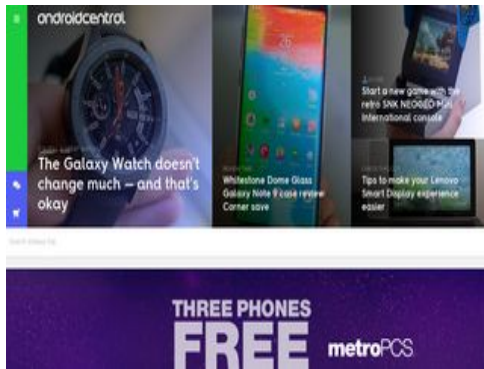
androidcentral

The Galaxy Watch doesn't change much — and that's okay

Whitestone Dome Glass Galaxy Note 9 case review: Corner save

Start a new game with the retro SNK NEOGEO Mini International console

Tips to make your Lenovo Smart Display experience easier

THREE PHONES FREE

metroPCS